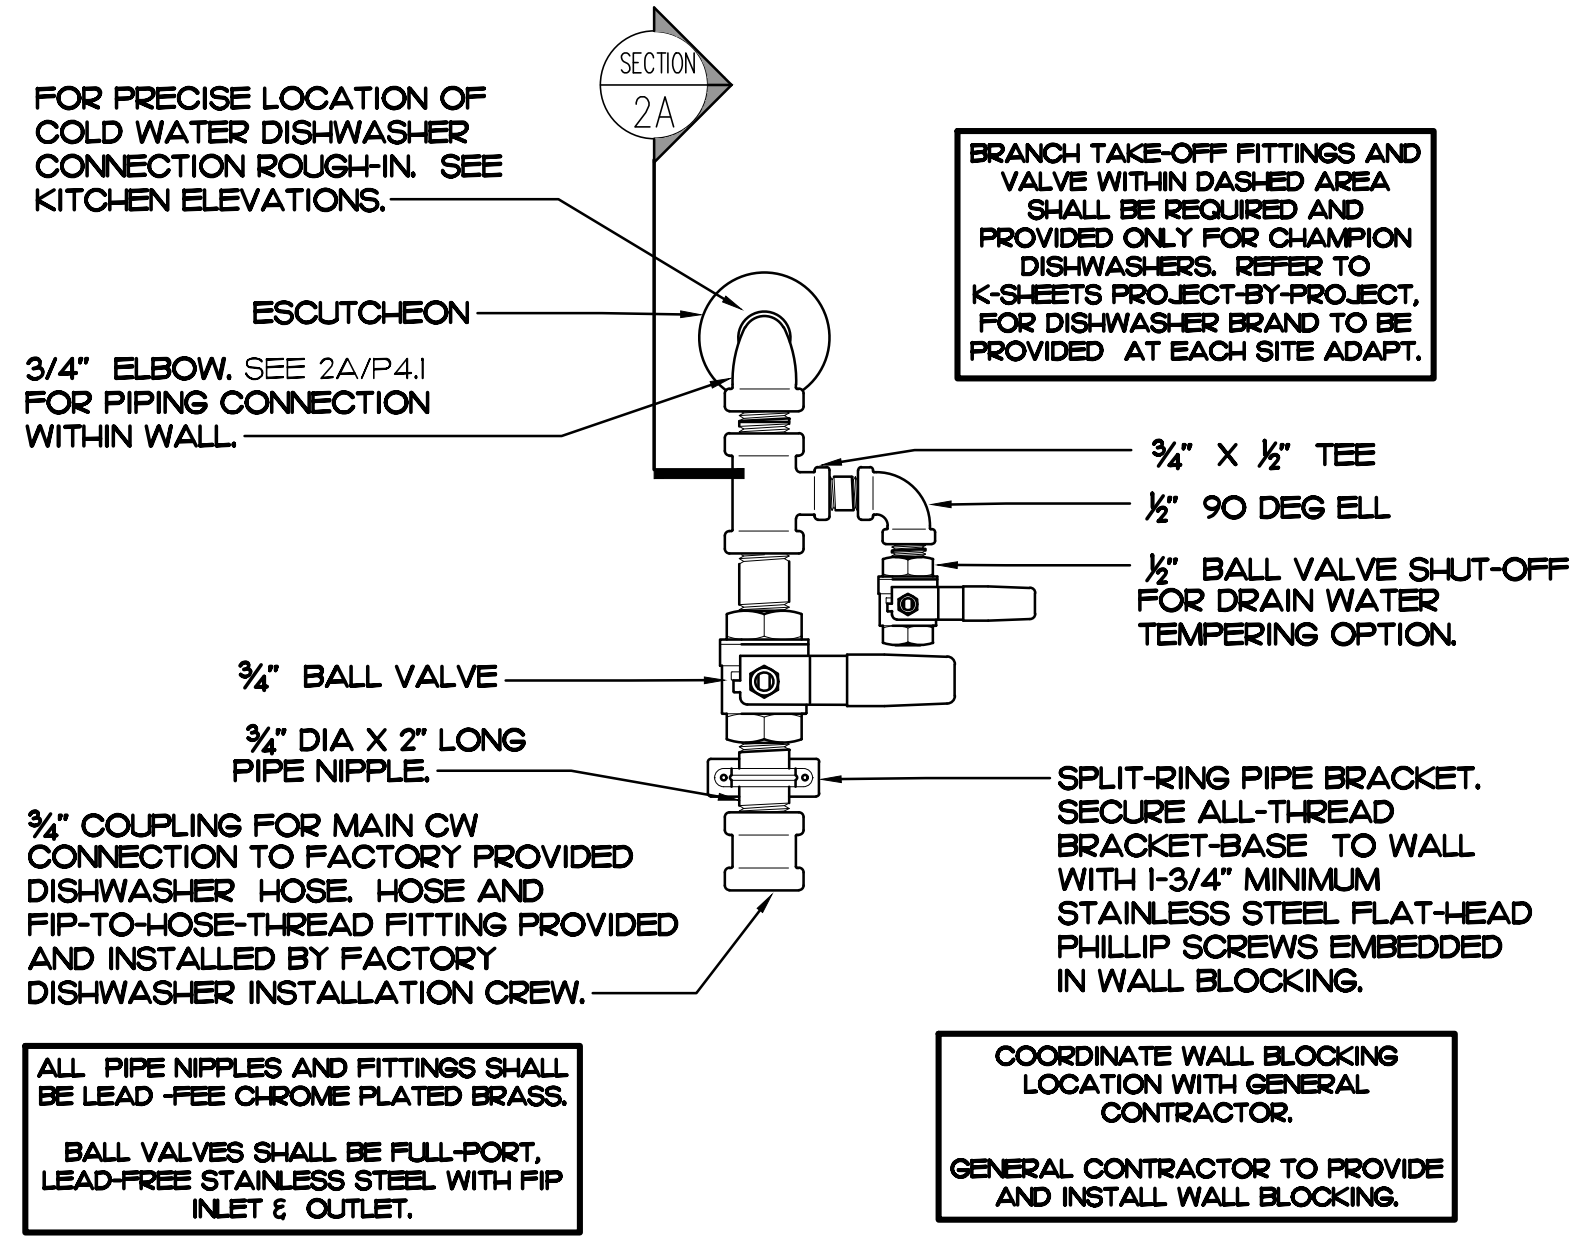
SECTION
2A

FOR PRECISE LOCATION OF COLD WATER DISHWASHER CONNECTION ROUGH-IN. SEE KITCHEN ELEVATIONS.

BRANCH TAKE-OFF FITTINGS AND VALVE WITHIN DASHED AREA SHALL BE REQUIRED AND PROVIDED ONLY FOR CHAMPION DISHWASHERS. REFER TO K-SHEETS PROJECT-BY-PROJECT, FOR DISHWASHER BRAND TO BE PROVIDED AT EACH SITE ADAPT.

ESCUTCHEON

3/4" ELBOW. SEE 2A/P4.1 FOR PIPING CONNECTION WITHIN WALL.

¾" X ½" TEE

½" 90 DEG ELL

½" BALL VALVE SHUT-OFF FOR DRAIN WATER TEMPERING OPTION.

¾" BALL VALVE

¾" DIA X 2" LONG PIPE NIPPLE.

SPLIT-RING PIPE BRACKET. SECURE ALL-THREAD BRACKET-BASE TO WALL WITH 1-3/4" MINIMUM STAINLESS STEEL FLAT-HEAD PHILLIP SCREWS EMBEDDED IN WALL BLOCKING.

¾" COUPLING FOR MAIN CW CONNECTION TO FACTORY PROVIDED DISHWASHER HOSE. HOSE AND FIP-TO-HOSE-THREAD FITTING PROVIDED AND INSTALLED BY FACTORY DISHWASHER INSTALLATION CREW.

ALL PIPE NIPPLES AND FITTINGS SHALL BE LEAD -FEE CHROME PLATED BRASS.

BALL VALVES SHALL BE FULL-PORT, LEAD-FREE STAINLESS STEEL WITH FIP INLET & OUTLET.

COORDINATE WALL BLOCKING LOCATION WITH GENERAL CONTRACTOR.

GENERAL CONTRACTOR TO PROVIDE AND INSTALL WALL BLOCKING.